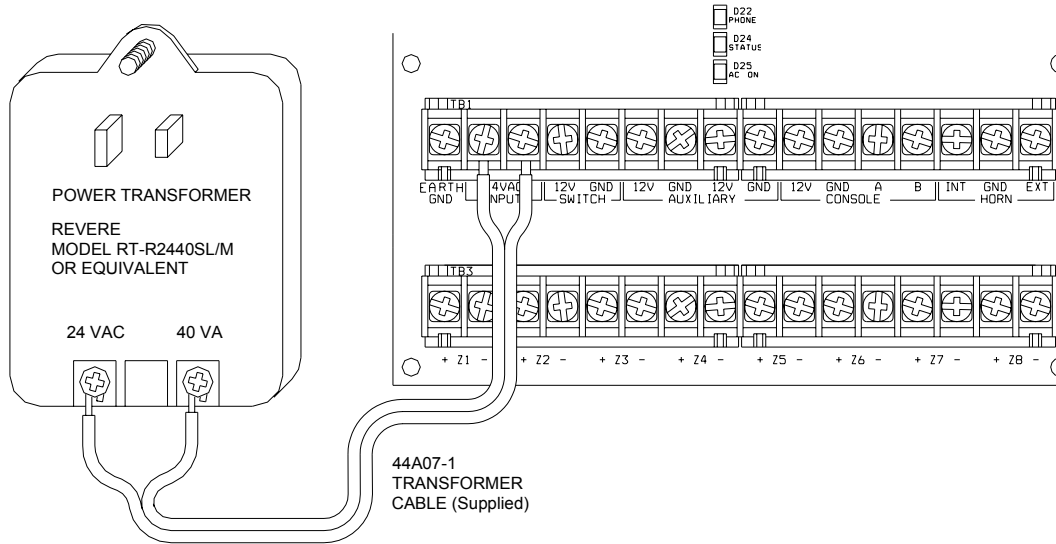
D22
PHONE
D24
STATUS
D25
AC ON

POWER TRANSFORMER

REVERE
MODEL RT-R2440SL/M
OR EQUIVALENT

24 VAC 40 VA

TB1

EARTH GND
24VAC INPUT
12V GND SWITCH
12V GND 12V AUXILIARY
GND 12V GND A B CONSOLE
INT GND EXT HORN

TB3

+ Z1 - + Z2 - + Z3 - + Z4 - + Z5 - + Z6 - + Z7 - + Z8 -

44A07-1
TRANSFORMER
CABLE (Supplied)